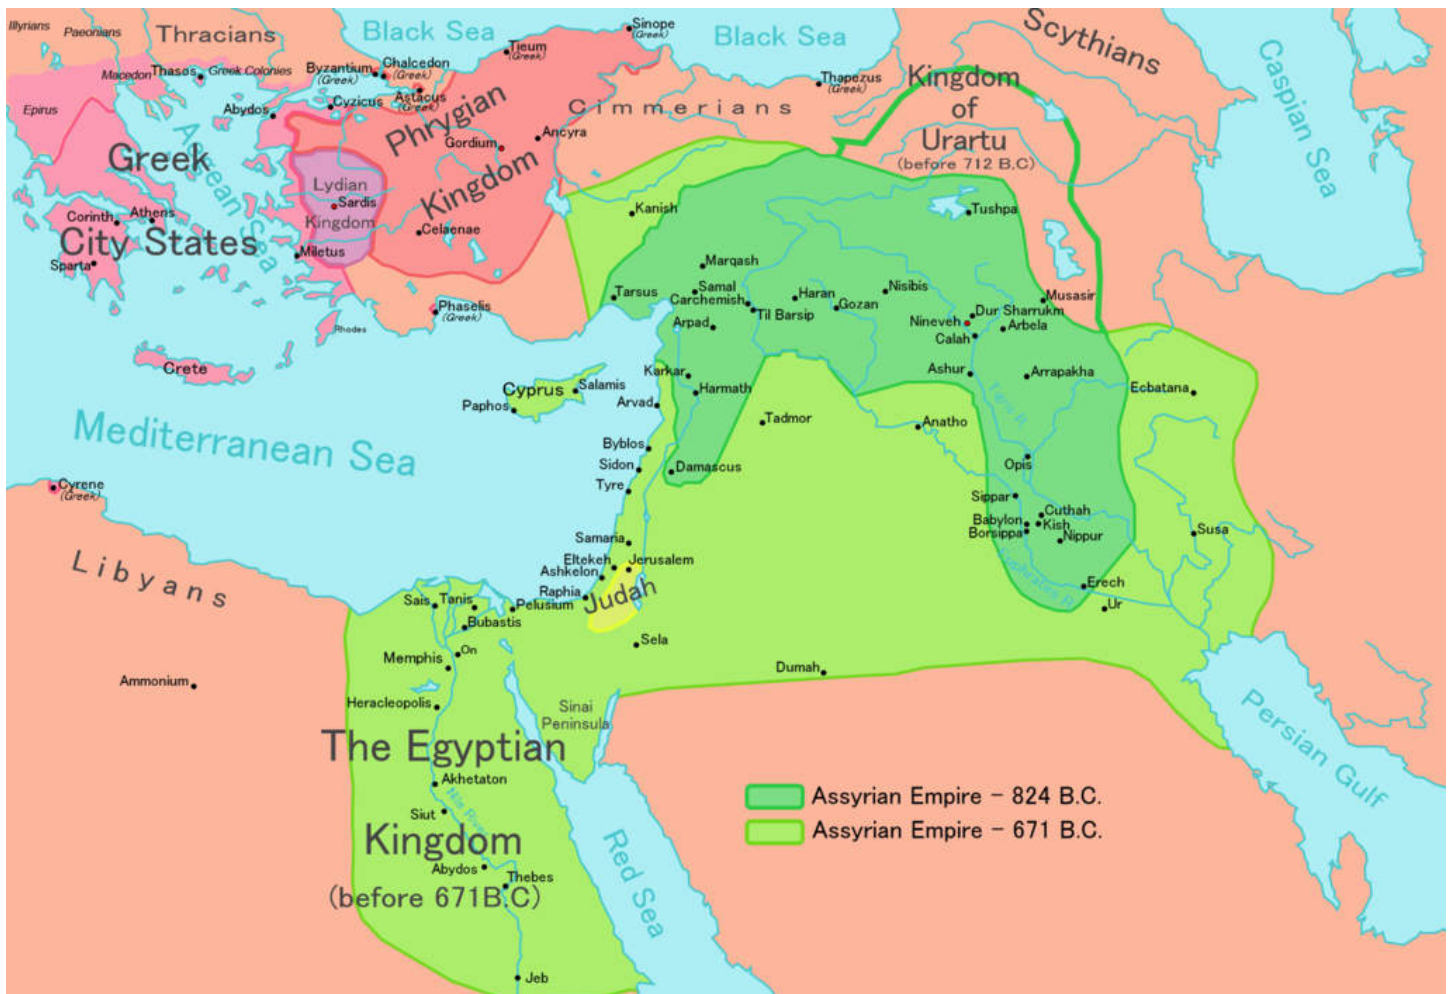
Illyrians Paeonians Thracians Black Sea Sinope (Greek) Black Sea Scythians Caspian Sea

Macedon Thasos Greek Colonies Byzantium (Greek) Chalcedon (Greek) Tieum (Greek) Thapezus (Greek) Kingdom of Urartu (before 712 B.C)

Epirus Abydos Cyzicus Astacus (Greek) Phrygian Kingdom Cimmerians

Greek City States Aegean Sea Lydian Kingdom Sardis Miletus Gordium Ancyra Celaenae

Corinth Athens Sparta Rhodes Phaselis (Greek) Kanish Tushpa

Crete Tarsus Marqash Samal Carchemish Til Barsip Haran Gozan Nisibis Musasir Dur Sharrukin Nineveh Arbela Calah Arpad

Cyprus Salamis Paphos Karkar Harmath Arvad Ashur Arrapakha Ecbatana

Mediterranean Sea Tadmor Anatho

Byblos Sidon Tyre Damascus Opis

Cyrene (Greek) Sippar Babylon Borsippa Cuthah Kish Nippur Susa

Libyans Samaria Eltekeh Ashkelon Jerusalem Raphia Judah Erech Ur

Sais Tanis Pelusium Bubastis Sela

Memphis On Dumah

Ammonium

Heracleopolis Sinai Peninsula

The Egyptian Kingdom (before 671B.C) Akhetaton Siut Abydos Thebes Jeb Nile River Red Sea Persian Gulf

Assyrian Empire – 824 B.C.
Assyrian Empire – 671 B.C.